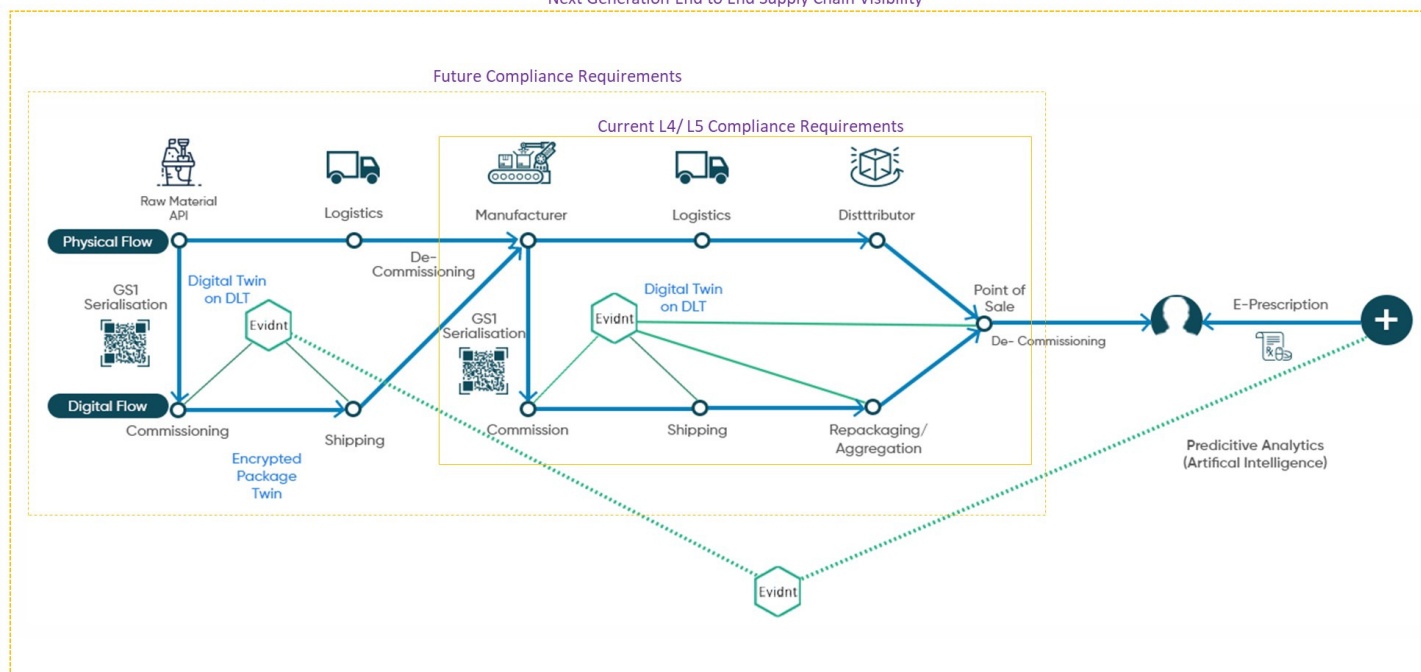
Next Generation End to End Supply Chain Visibility

Future Compliance Requirements

Current L4/ L5 Compliance Requirements

Raw Material API

Logistics

Manufacturer

Logistics

Distttributor

Physical Flow

De-Commissioning

GS1 Serialisation

Digital Twin on DLT

Evidnt

Digital Twin on DLT

Evidnt

GS1 Serialisation

Point of Sale

De- Commissioning

E-Prescription

Digital Flow

Commissioning

Shipping

Commission

Shipping

Repackaging/ Aggregation

Encrypted Package Twin

Predicitive Analytics (Artifical Intelligence)

Evidnt